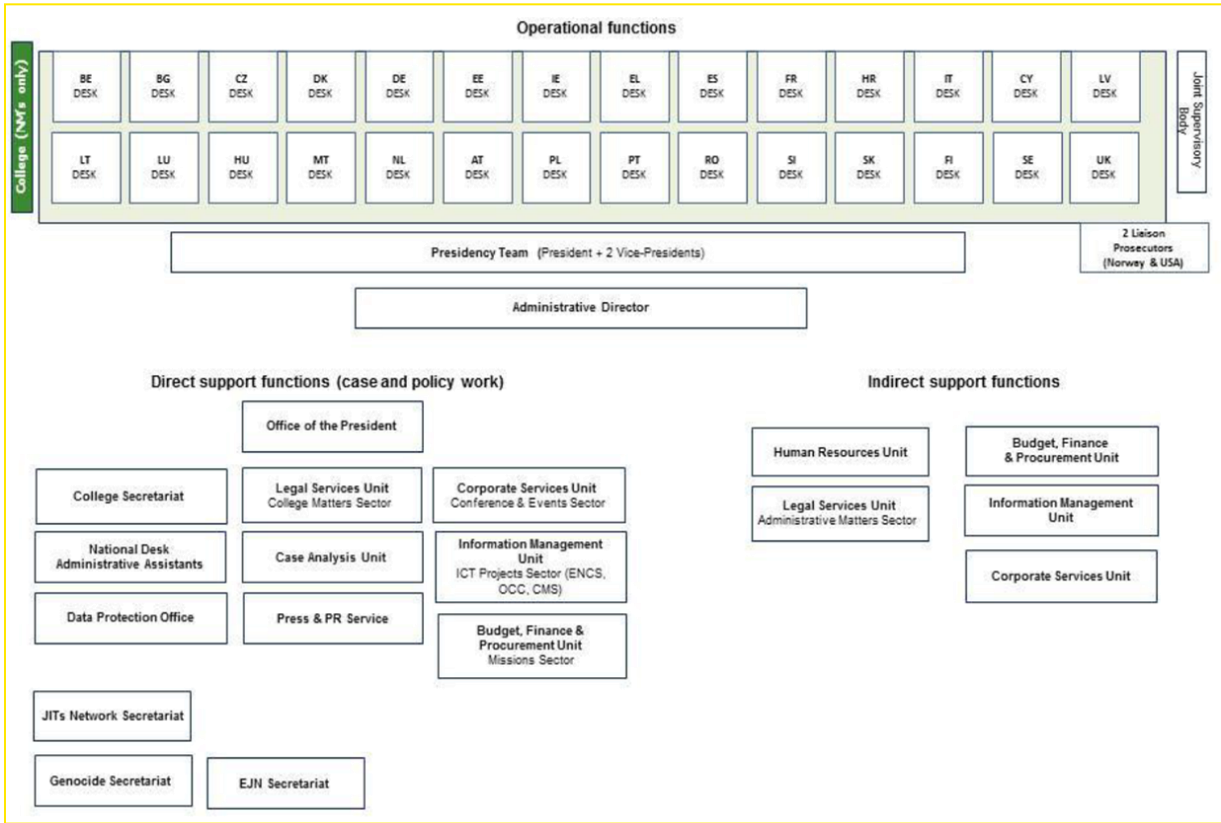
Operational functions

College (NM's only)

BE DESK
BG DESK
CZ DESK
DK DESK
DE DESK
EE DESK
IE DESK
EL DESK
ES DESK
FR DESK
HR DESK
IT DESK
CY DESK
LV DESK

LT DESK
LU DESK
HU DESK
MT DESK
NL DESK
AT DESK
PL DESK
PT DESK
RO DESK
SI DESK
SK DESK
FI DESK
SE DESK
UK DESK

Joint Supervisory Body

Presidency Team (President + 2 Vice-Presidents)

2 Liaison Prosecutors (Norway & USA)

Administrative Director

Direct support functions (case and policy work)

Office of the President

College Secretariat

Legal Services Unit
College Matters Sector

Corporate Services Unit
Conference & Events Sector

National Desk Administrative Assistants

Case Analysis Unit

Information Management Unit
ICT Projects Sector (ENCS, OCC, CMS)

Data Protection Office

Press & PR Service

Budget, Finance & Procurement Unit
Missions Sector

JITs Network Secretariat

Genocide Secretariat

EJN Secretariat

Indirect support functions

Human Resources Unit

Budget, Finance & Procurement Unit

Legal Services Unit
Administrative Matters Sector

Information Management Unit

Corporate Services Unit